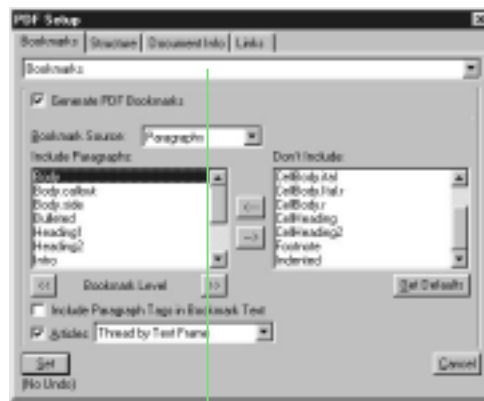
PDF Setup

Bookmarks | Structure | Document Info | Links

Bookmarks

Generate PDF Bookmarks

Bookmark Source: Paragraphs

Include Paragraphs:

Body
Body.callout
Body.side
Bulleted
Heading1
Heading2
Intro

Don't Include:

CellBody.ital
CellBody.ital.r
CellBody.r
CellHeading
CellHeading2
Footnote
Indented

<--

-->

<< Bookmark Level >>

Set Defaults

Include Paragraph Tags in Bookmark Text

Articles: Thread by Text Frame

Set

(No Undo)

Cancel